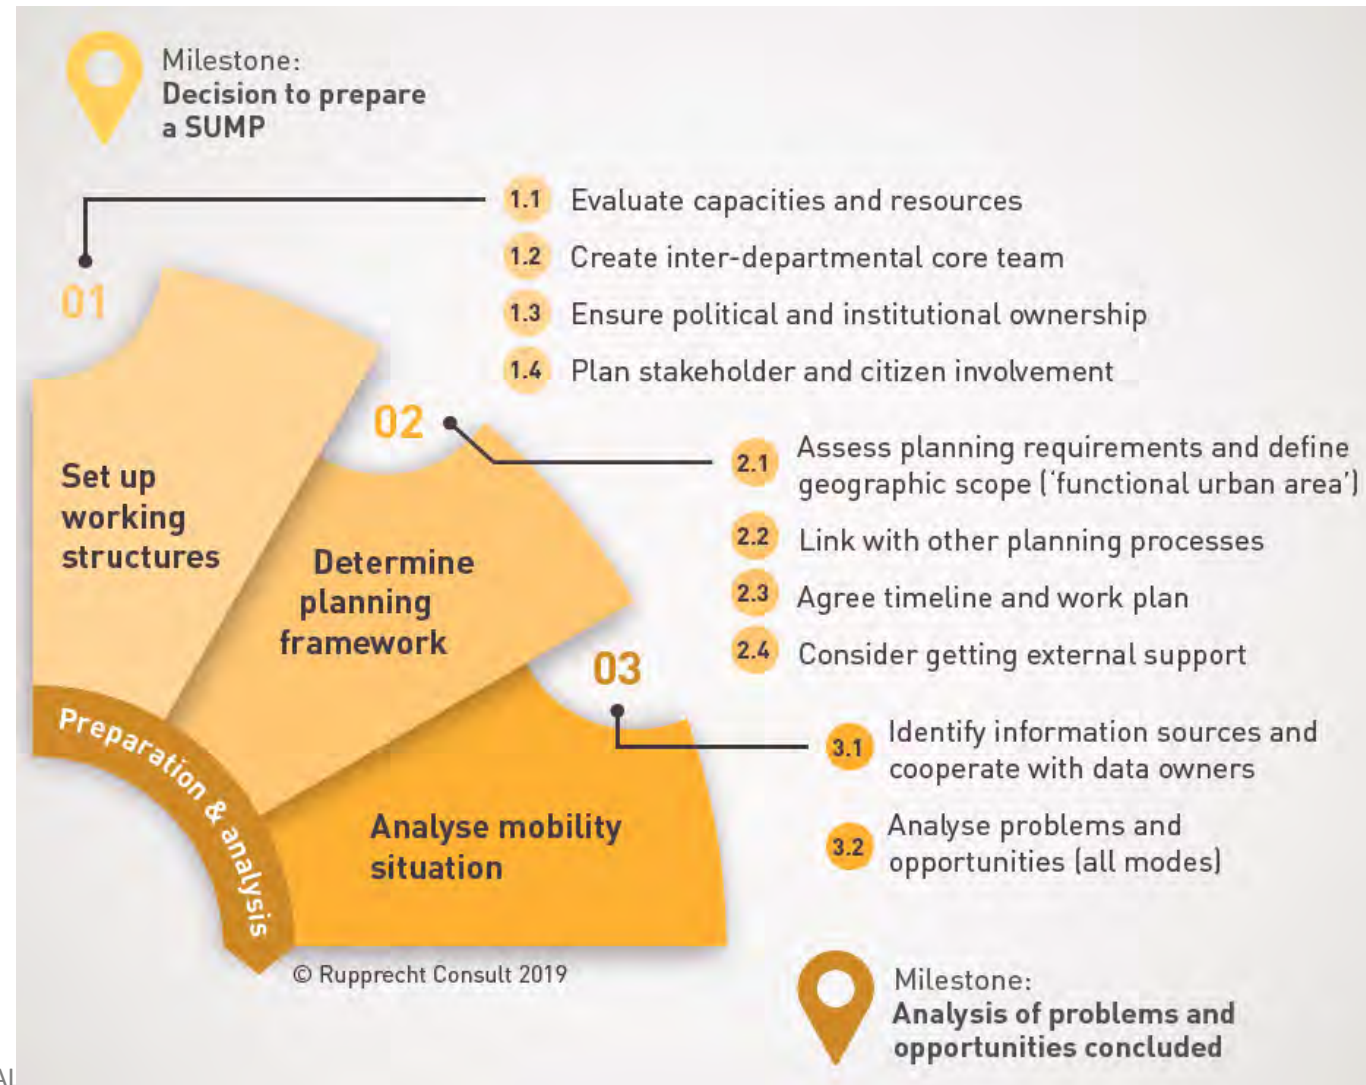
Milestone:
Decision to prepare a SUMP

1.1 Evaluate capacities and resources

1.2 Create inter-departmental core team

1.3 Ensure political and institutional ownership

1.4 Plan stakeholder and citizen involvement

01

Set up working structures

02

Determine planning framework

2.1 Assess planning requirements and define geographic scope ('functional urban area')

2.2 Link with other planning processes

2.3 Agree timeline and work plan

2.4 Consider getting external support

03

Analyse mobility situation

3.1 Identify information sources and cooperate with data owners

3.2 Analyse problems and opportunities (all modes)

Preparation & analysis

© Rupprecht Consult 2019

Milestone:
Analysis of problems and opportunities concluded